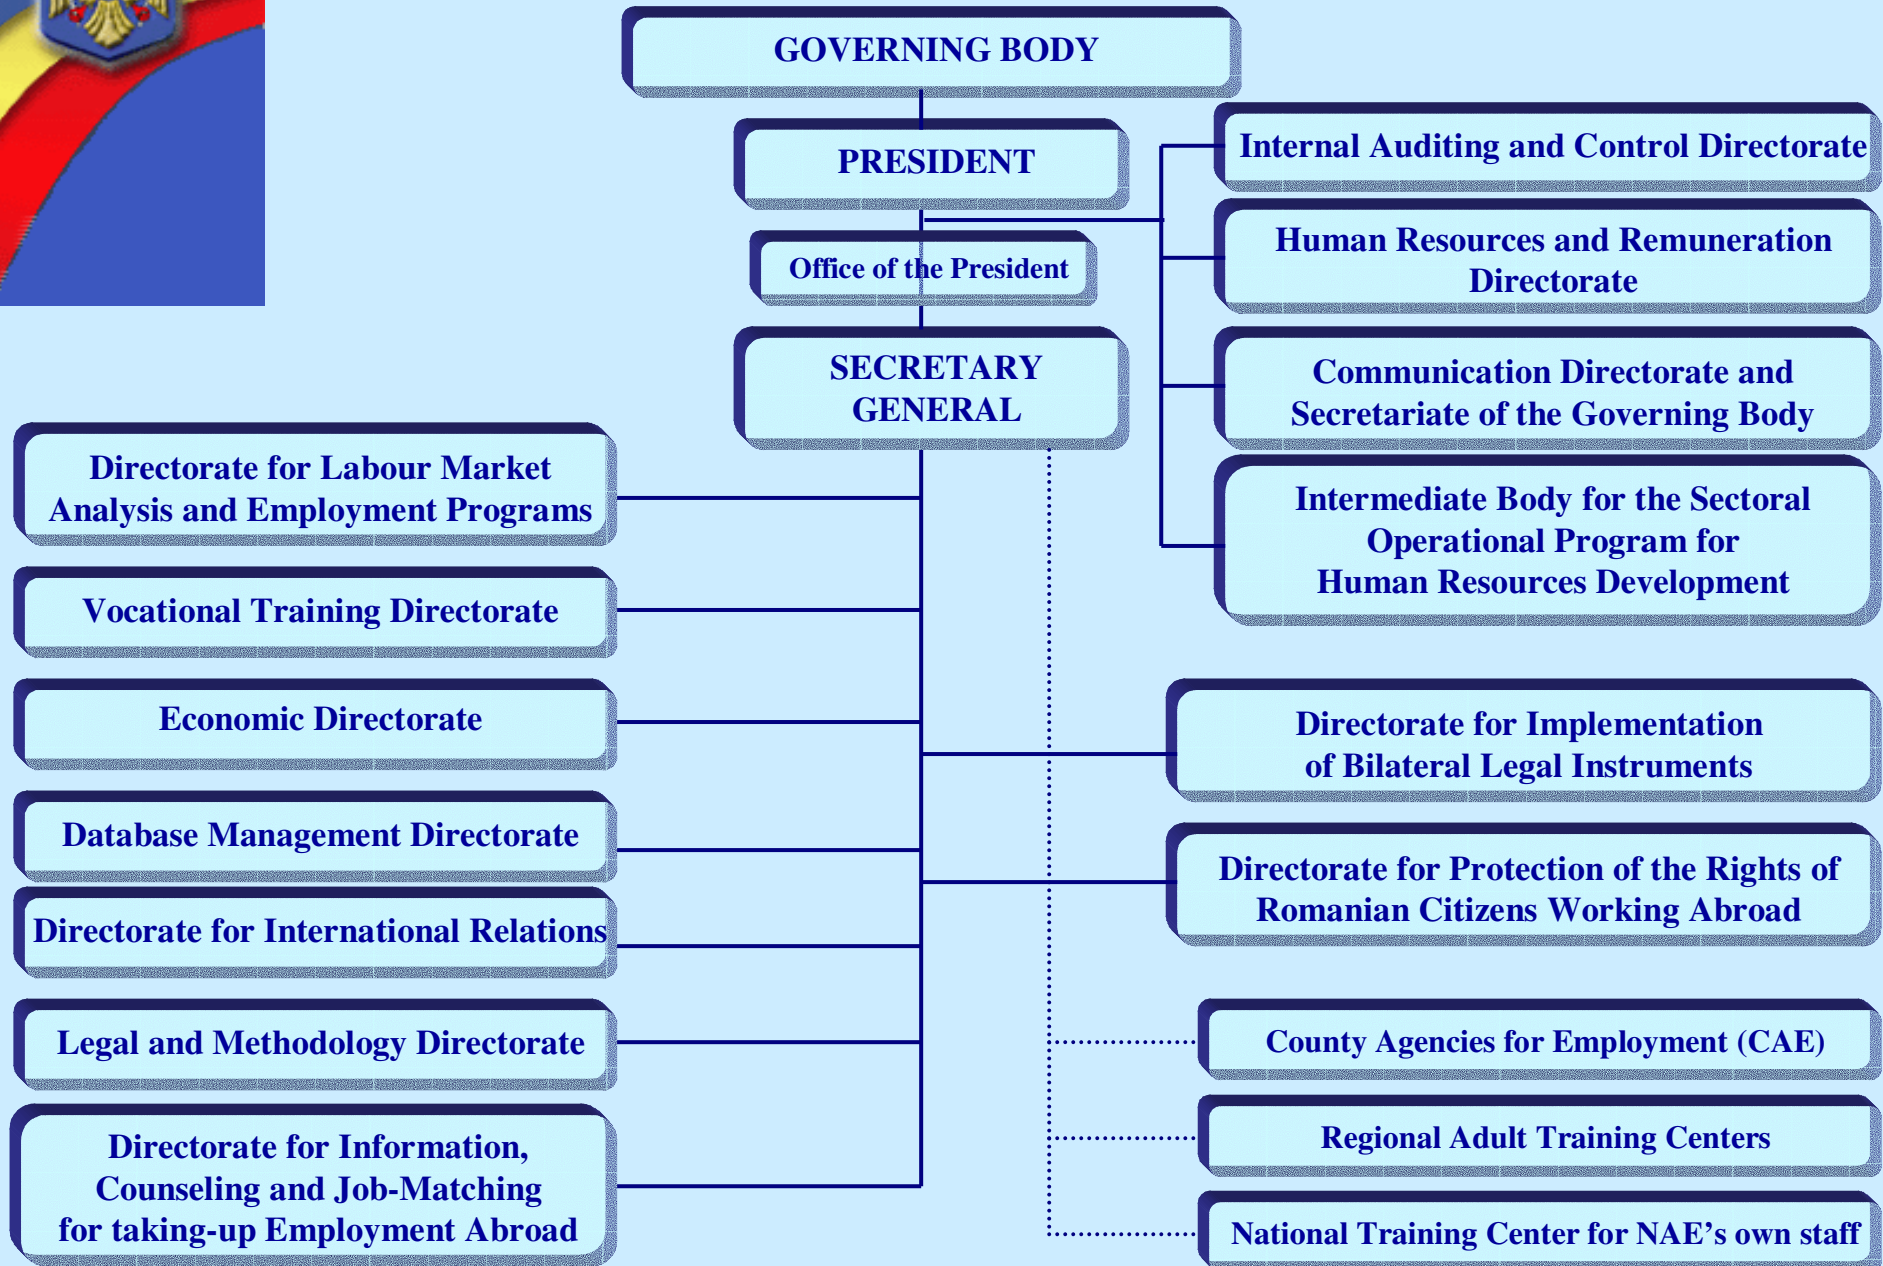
GOVERNING BODY

PRESIDENT

Office of the President

SECRETARY GENERAL

Internal Auditing and Control Directorate

Human Resources and Remuneration Directorate

Communication Directorate and Secretariate of the Governing Body

Intermediate Body for the Sectoral Operational Program for Human Resources Development

Directorate for Labour Market Analysis and Employment Programs

Vocational Training Directorate

Economic Directorate

Database Management Directorate

Directorate for International Relations

Legal and Methodology Directorate

Directorate for Information, Counseling and Job-Matching for taking-up Employment Abroad

Directorate for Implementation of Bilateral Legal Instruments

Directorate for Protection of the Rights of Romanian Citizens Working Abroad

County Agencies for Employment (CAE)

Regional Adult Training Centers

National Training Center for NAE's own staff